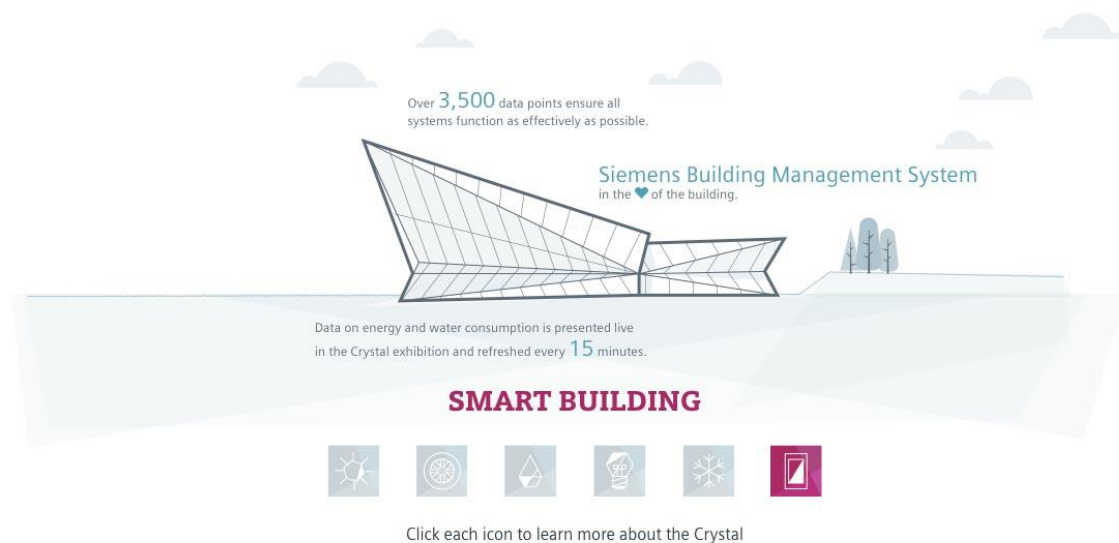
Over 3,500 data points ensure all systems function as effectively as possible.

Siemens Building Management System
in the ♥ of the building.

Data on energy and water consumption is presented live in the Crystal exhibition and refreshed every 15 minutes.

SMART BUILDING

Click each icon to learn more about the Crystal